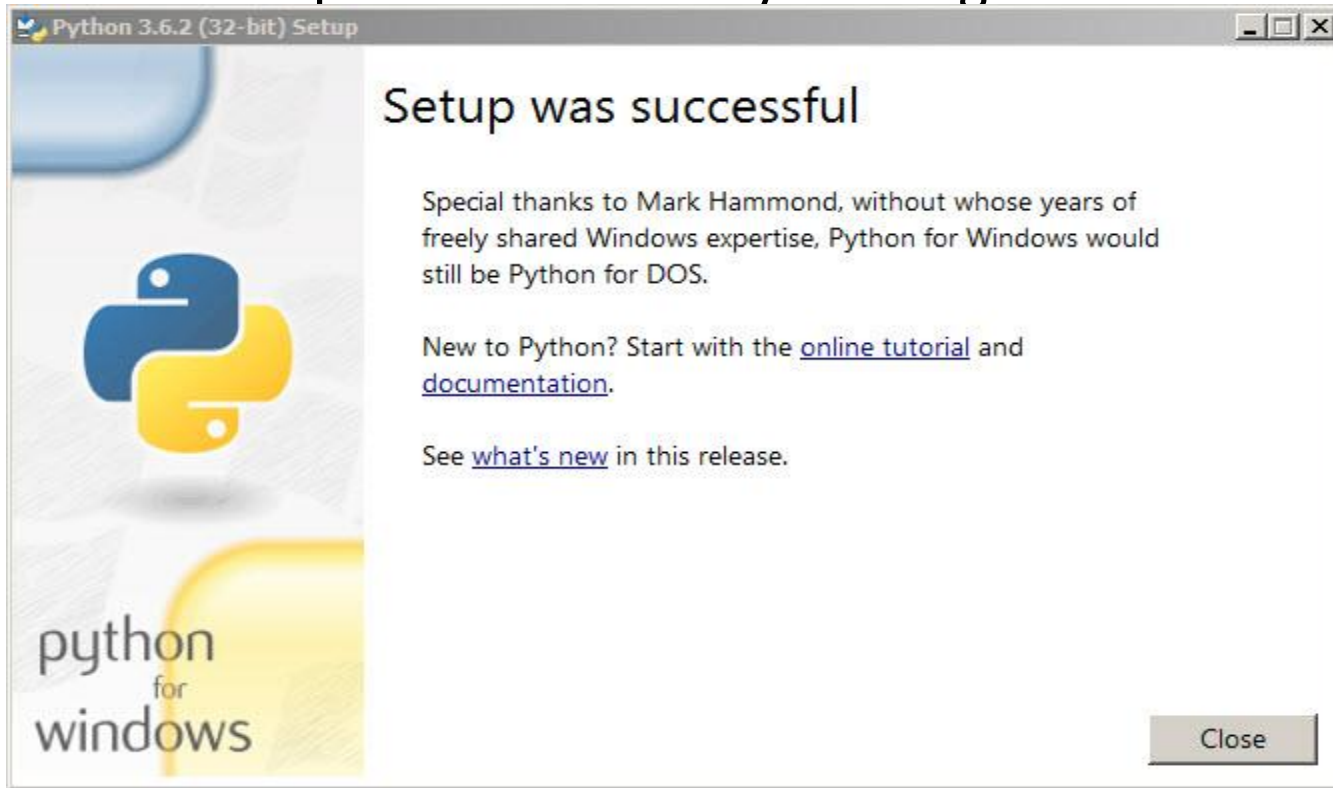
Python 3.6.2 (32-bit) Setup

Setup was successful

Special thanks to Mark Hammond, without whose years of freely shared Windows expertise, Python for Windows would still be Python for DOS.

New to Python? Start with the online tutorial and documentation.

See what's new in this release.

python for windows

Close